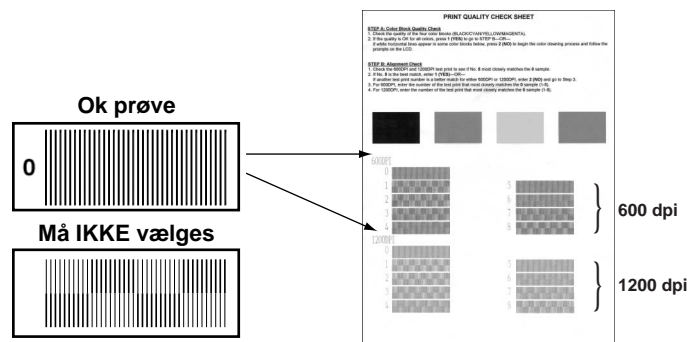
Ok prøve

0

Må IKKE vælges

PRINT QUALITY CHECK SHEET

STEP A: Color Block Quality Check
1. Check the quality of the four color blocks (BLACK/CYAN/YELLOW/MAGENTA).
2. If the quality is OK for all colors, press 1 (YES) to go to STEP B.—OR—
If white horizontal lines appear in some color blocks below, press 2 (NO) to begin the color cleaning process and follow the prompts on the LCD.

STEP B: Alignment Check
1. Check the 600DPI and 1200DPI test print to see if No. 0 most closely matches the 0 sample.
2. If No. 0 is the best match, enter 1 (YES)—OR—
If another test print number is a better match for either 600DPI or 1200DPI, enter 2 (NO) and go to Step 3.
3. For 600DPI, enter the number of the test print that most closely matches the 0 sample (1-8).
4. For 1200DPI, enter the number of the test print that most closely matches the 0 sample (1-8).

600DPI
0
1
2
3
4
5
6
7
8

1200DPI
0
1
2
3
4
5
6
7
8

600 dpi

1200 dpi